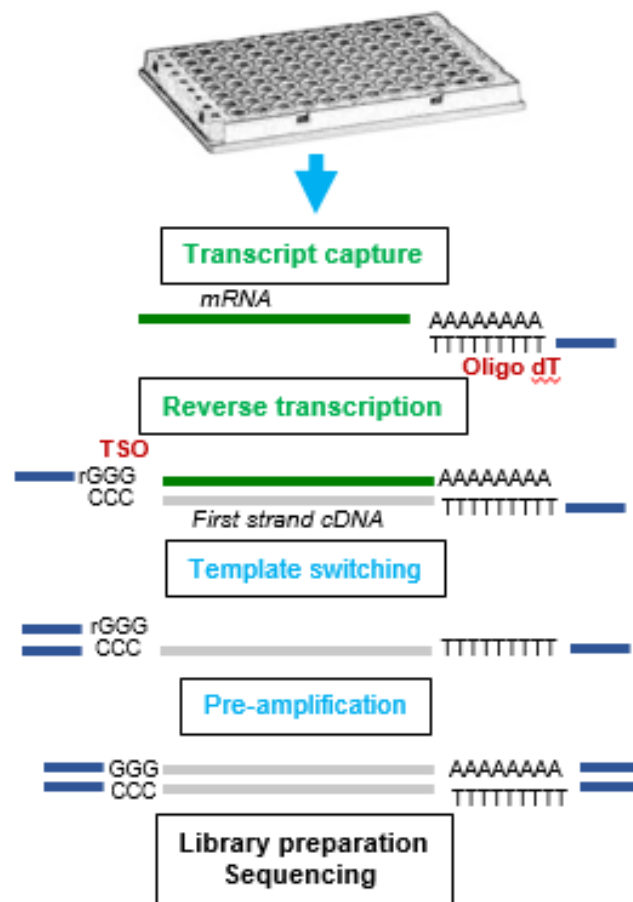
Transcript capture

mRNA

AAAAAAAA
TTTTTTTT

Oligo dT

Reverse transcription

TSO

rGGG
CCC

AAAAAAAA
TTTTTTTT

First strand cDNA

Template switching

rGGG
CCC

TTTTTTTT

Pre-amplification

GGG
CCC

AAAAAAAA
TTTTTTTT

Library preparation
Sequencing